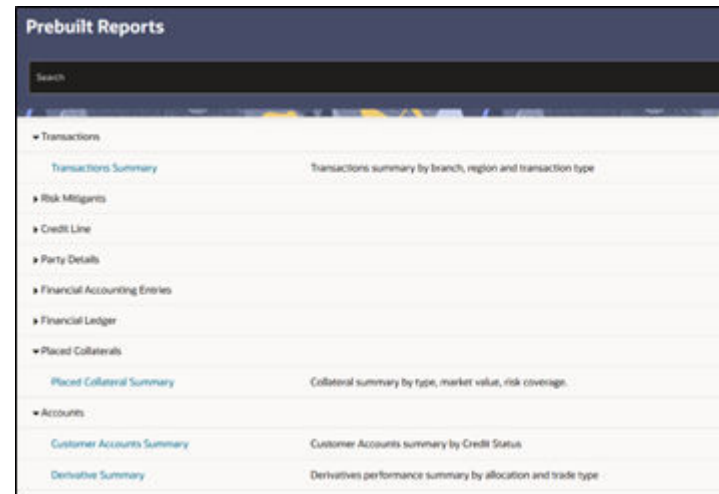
Prebuilt Reports

Search

Transactions

Transactions Summary

Transactions summary by branch, region and transaction type

Risk Mitigants

Credit Line

Party Details

Financial Accounting Entries

Financial Ledger

Placed Collaterals

Placed Collateral Summary

Collateral summary by type, market value, risk coverage.

Accounts

Customer Accounts Summary

Customer Accounts summary by Credit Status

Derivative Summary

Derivatives performance summary by allocation and trade type